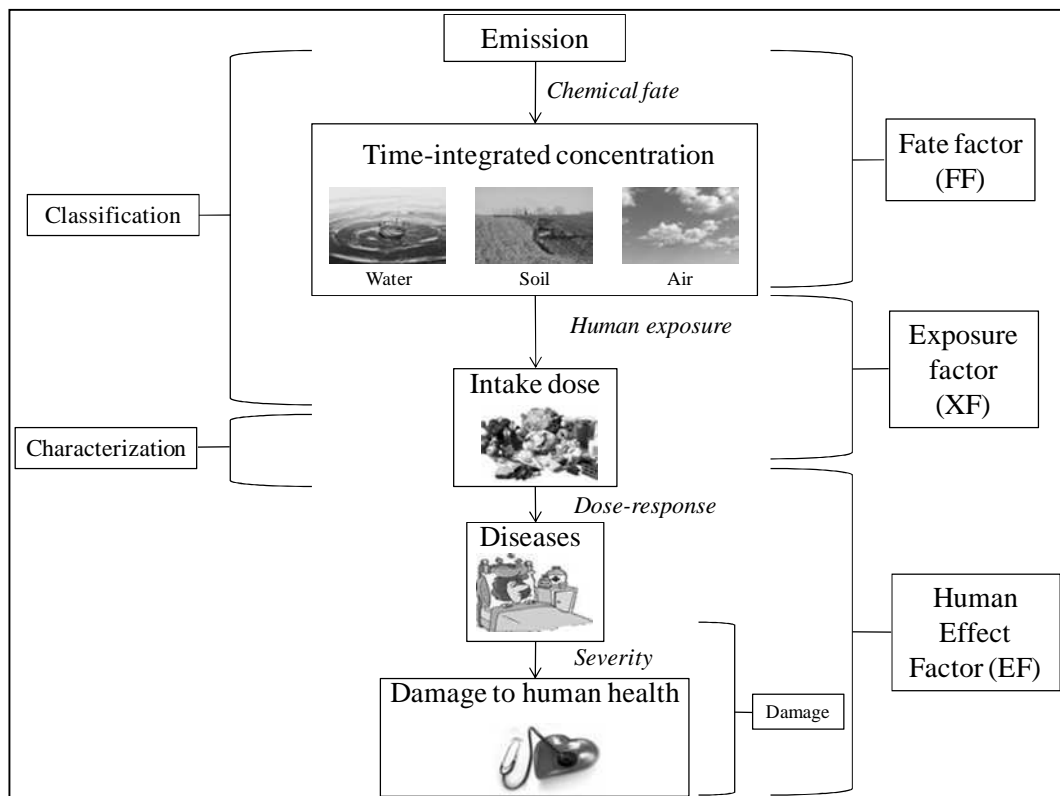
Emission

Chemical fate

Time-integrated concentration

Water

Soil

Air

Fate factor (FF)

Classification

Human exposure

Intake dose

Exposure factor (XF)

Characterization

Dose-response

Diseases

Human Effect Factor (EF)

Severity

Damage to human health

Damage